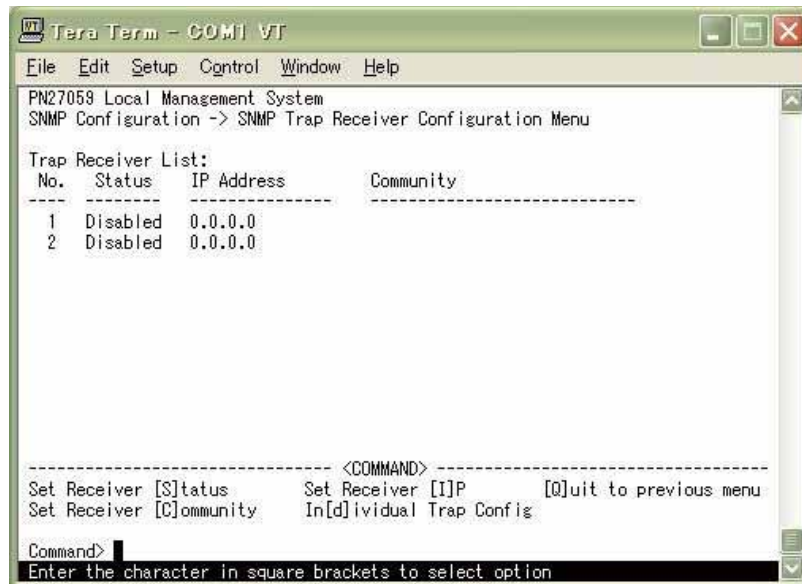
Tera Term - COM1 VT

File Edit Setup Control Window Help

PN27059 Local Management System
SNMP Configuration -> SNMP Trap Receiver Configuration Menu

Trap Receiver List:

| No. | Status | IP Address | Community |
|---|---|---|---|
| 1 | Disabled | 0.0.0.0 | |
| 2 | Disabled | 0.0.0.0 | |

<COMMAND>

Set Receiver [S]tatus Set Receiver [I]P [Q]uit to previous menu
Set Receiver [C]ommunity In[d]ividual Trap Config

Command>
Enter the character in square brackets to select option